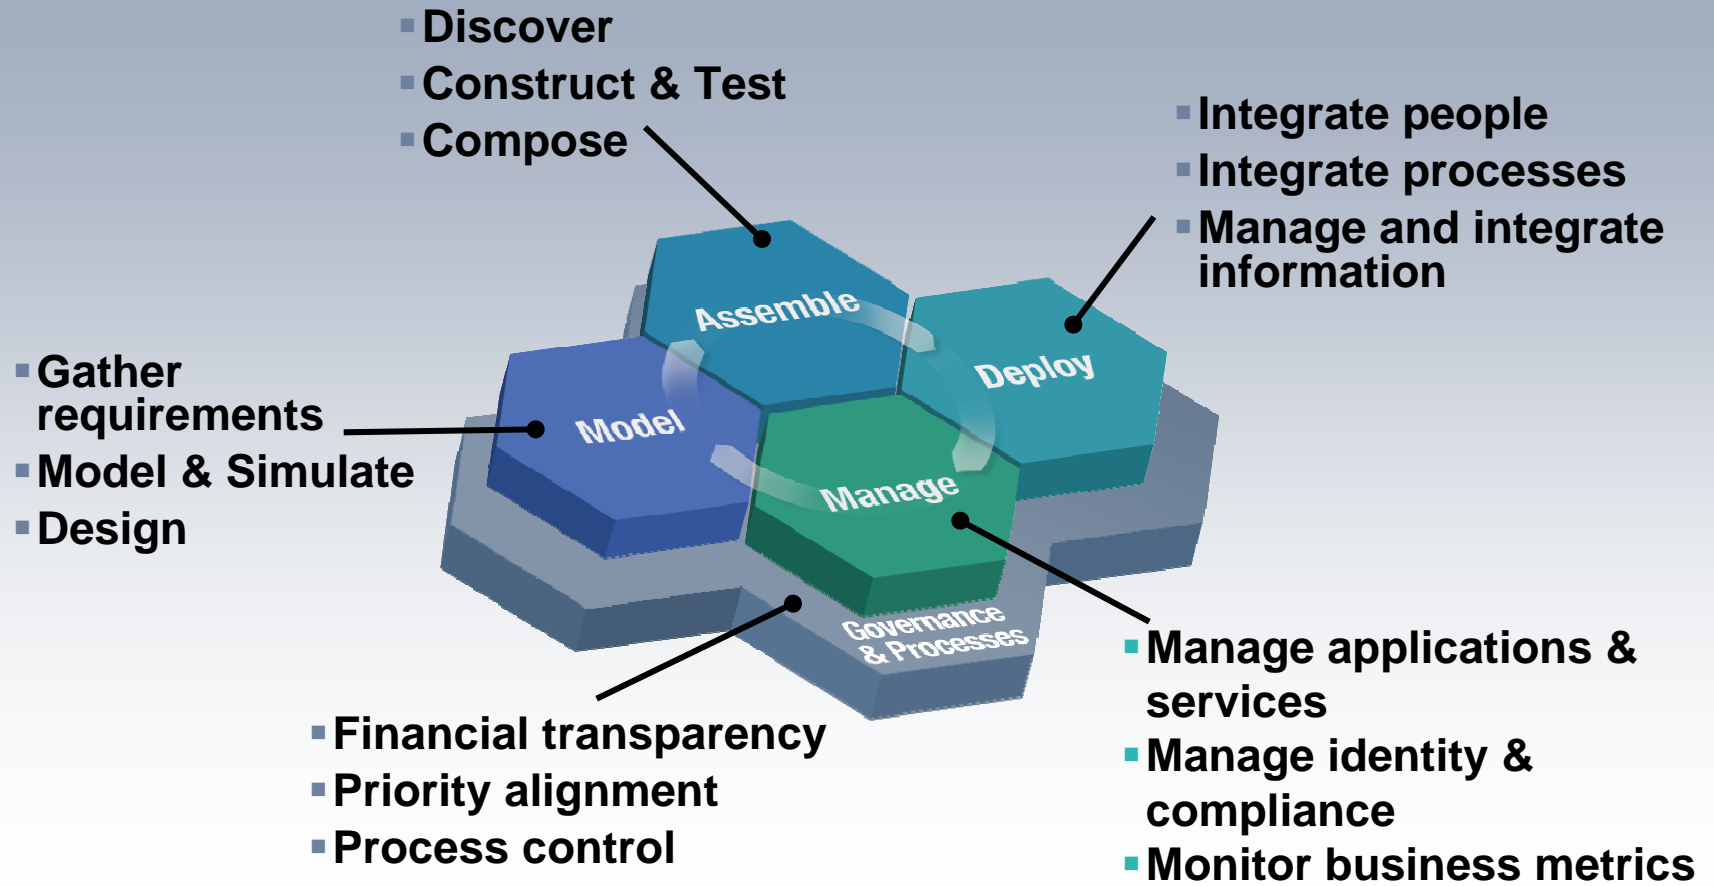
Discover
Construct & Test
Compose

Integrate people
Integrate processes
Manage and integrate information

Gather requirements
Model & Simulate
Design

Assemble
Deploy
Model
Manage
Governance & Processes

Manage applications & services
Manage identity & compliance
Monitor business metrics

Financial transparency
Priority alignment
Process control